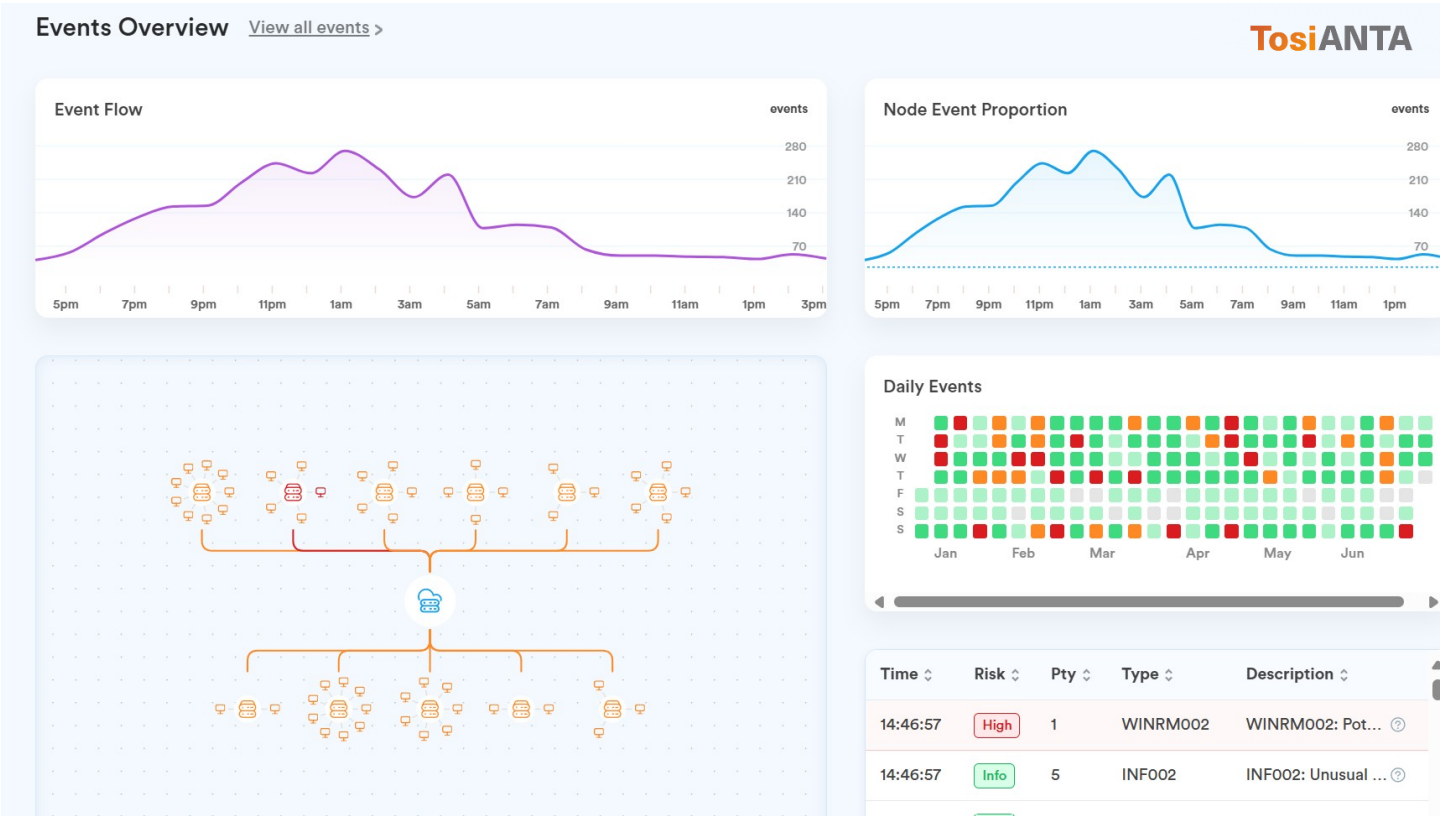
Events Overview View all events >

TosiANTA

Event Flow

events

280
210
140
70

5pm 7pm 9pm 11pm 1am 3am 5am 7am 9am 11am 1pm 3pm

Node Event Proportion

events

280
210
140
70

5pm 7pm 9pm 11pm 1am 3am 5am 7am 9am 11am 1pm

Daily Events

M
T
W
T
F
S
S

Jan Feb Mar Apr May Jun

| Time | Risk | Pty | Type | Description |
|---|---|---|---|---|
| 14:46:57 | High | 1 | WINRM002 | WINRM002: Pot... |
| 14:46:57 | Info | 5 | INF002 | INF002: Unusual ... |